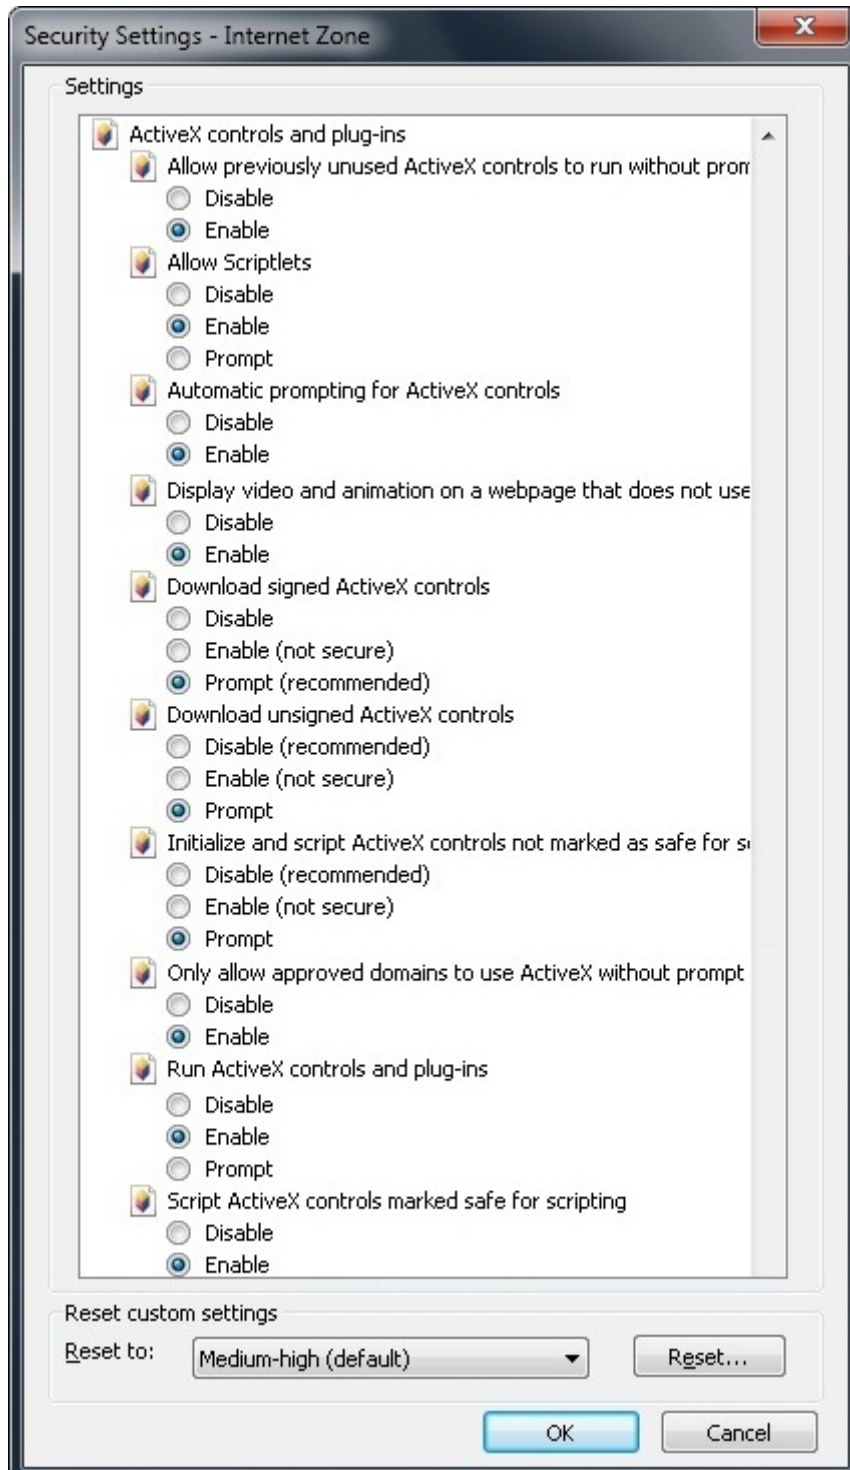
Security Settings - Internet Zone

Settings

ActiveX controls and plug-ins
Allow previously unused ActiveX controls to run without prom
Disable
Enable
Allow Scriptlets
Disable
Enable
Prompt
Automatic prompting for ActiveX controls
Disable
Enable
Display video and animation on a webpage that does not use
Disable
Enable
Download signed ActiveX controls
Disable
Enable (not secure)
Prompt (recommended)
Download unsigned ActiveX controls
Disable (recommended)
Enable (not secure)
Prompt
Initialize and script ActiveX controls not marked as safe for s
Disable (recommended)
Enable (not secure)
Prompt
Only allow approved domains to use ActiveX without prompt
Disable
Enable
Run ActiveX controls and plug-ins
Disable
Enable
Prompt
Script ActiveX controls marked safe for scripting
Disable
Enable

Reset custom settings
Reset to: Medium-high (default)
Reset...

OK
Cancel